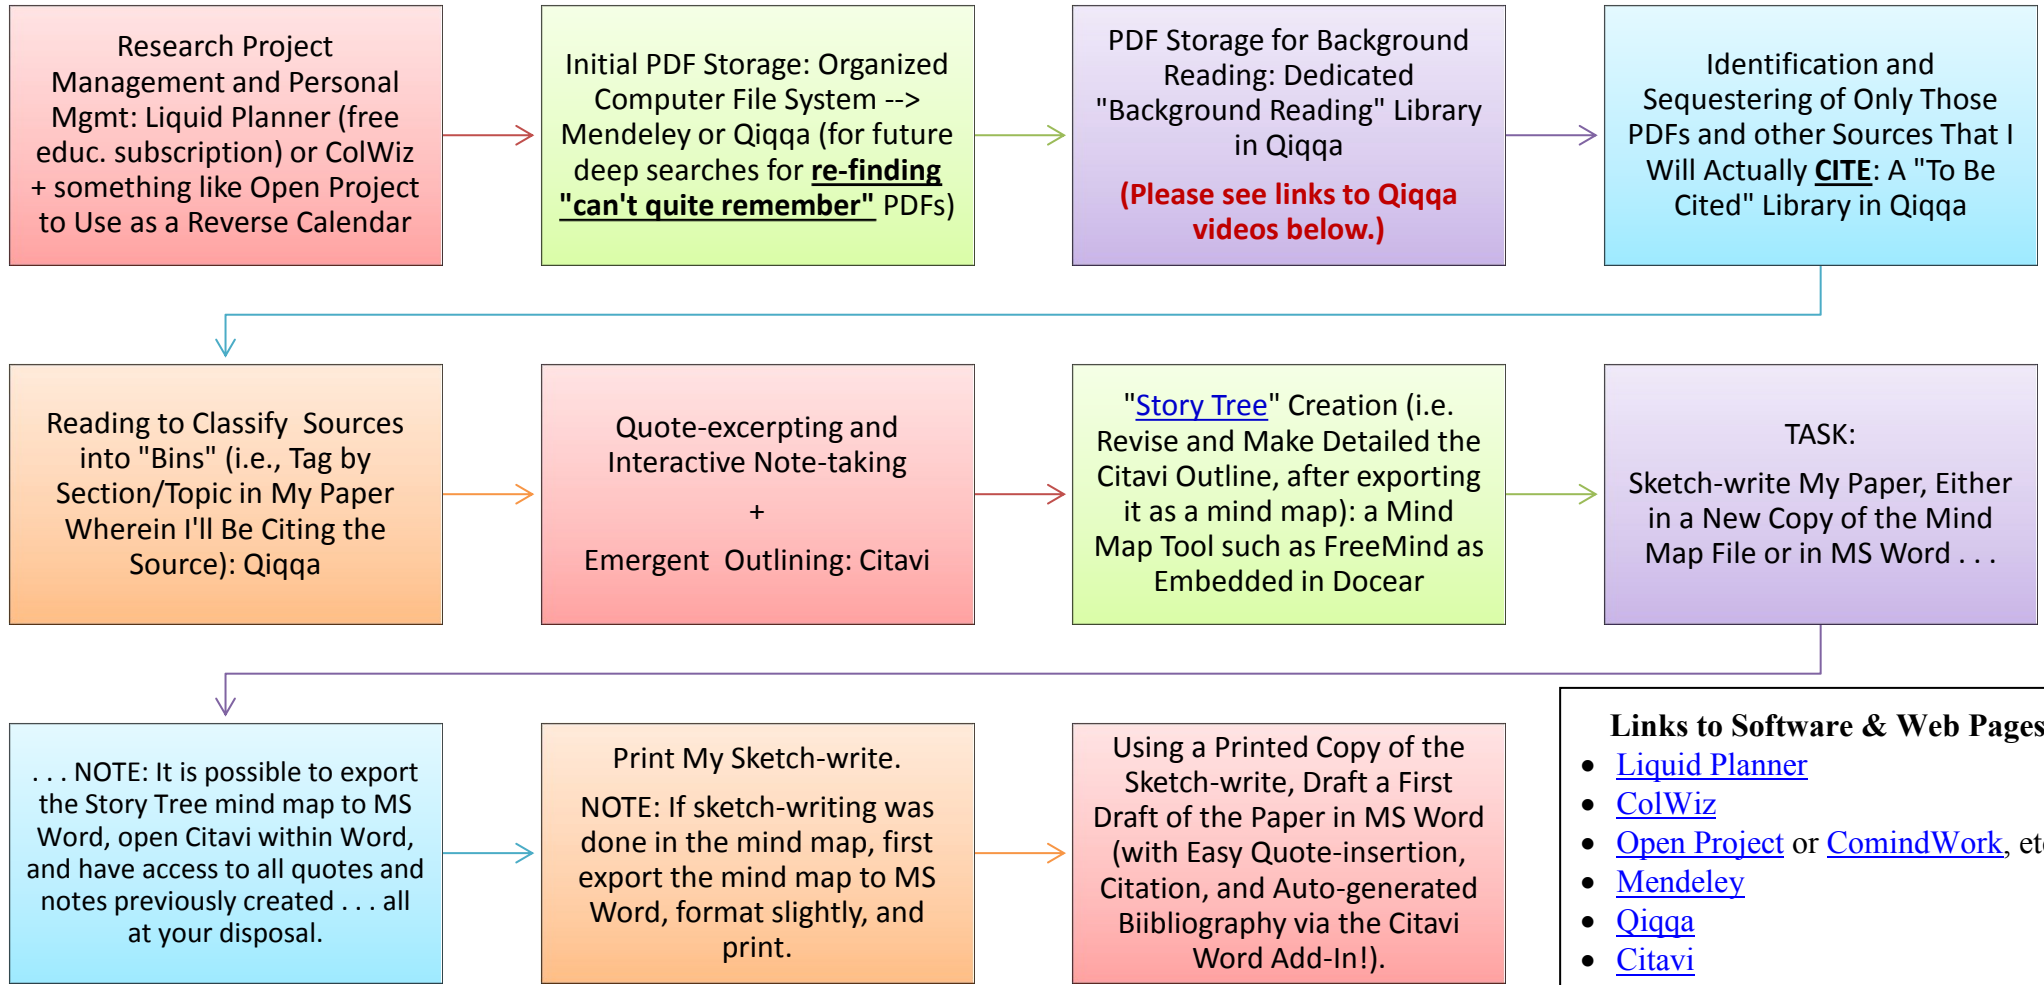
Research Project Management and Personal Mgmt: Liquid Planner (free educ. subscription) or ColWiz + something like Open Project to Use as a Reverse Calendar

Initial PDF Storage: Organized Computer File System --> Mendeley or Qiqqa (for future deep searches for re-finding "can't quite remember" PDFs)

PDF Storage for Background Reading: Dedicated "Background Reading" Library in Qiqqa

(Please see links to Qiqqa videos below.)

Identification and Sequestering of Only Those PDFs and other Sources That I Will Actually CITE: A "To Be Cited" Library in Qiqqa

Reading to Classify Sources into "Bins" (i.e., Tag by Section/Topic in My Paper Wherein I'll Be Citing the Source): Qiqqa

Quote-excerpting and Interactive Note-taking

+

Emergent Outlining: Citavi

"Story Tree" Creation (i.e. Revise and Make Detailed the Citavi Outline, after exporting it as a mind map): a Mind Map Tool such as FreeMind as Embedded in Docear

TASK:

Sketch-write My Paper, Either in a New Copy of the Mind Map File or in MS Word . . .

. . . NOTE: It is possible to export the Story Tree mind map to MS Word, open Citavi within Word, and have access to all quotes and notes previously created . . . all at your disposal.

Print My Sketch-write.

NOTE: If sketch-writing was done in the mind map, first export the mind map to MS Word, format slightly, and print.

Using a Printed Copy of the Sketch-write, Draft a First Draft of the Paper in MS Word (with Easy Quote-insertion, Citation, and Auto-generated Biibliography via the Citavi Word Add-In!).

Links to Software & Web Pages
• Liquid Planner
• ColWiz
• Open Project or ComindWork, et
• Mendeley
• Qiqqa
• Citavi